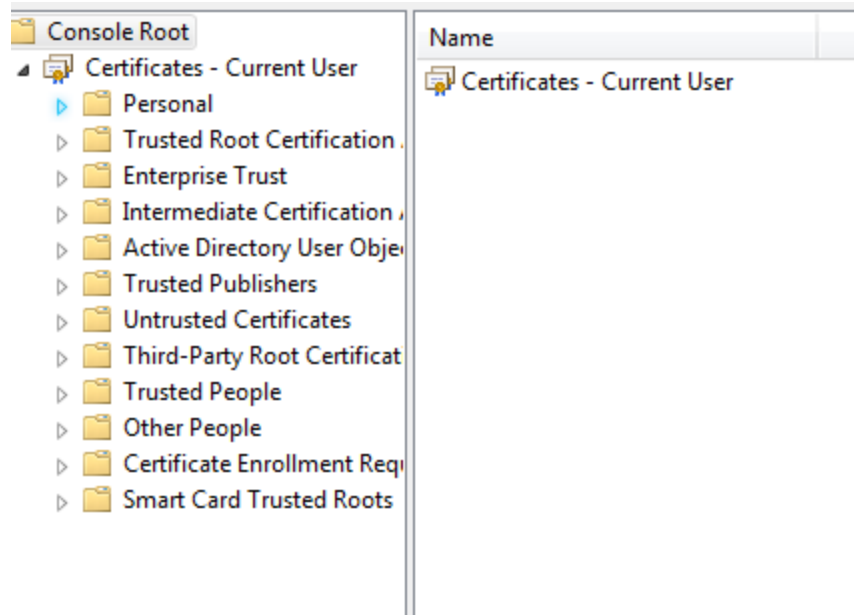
Console Root
Certificates - Current User
Personal
Trusted Root Certification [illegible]
Enterprise Trust
Intermediate Certification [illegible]
Active Directory User Obje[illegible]
Trusted Publishers
Untrusted Certificates
Third-Party Root Certificat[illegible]
Trusted People
Other People
Certificate Enrollment Req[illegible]
Smart Card Trusted Roots

Name
Certificates - Current User